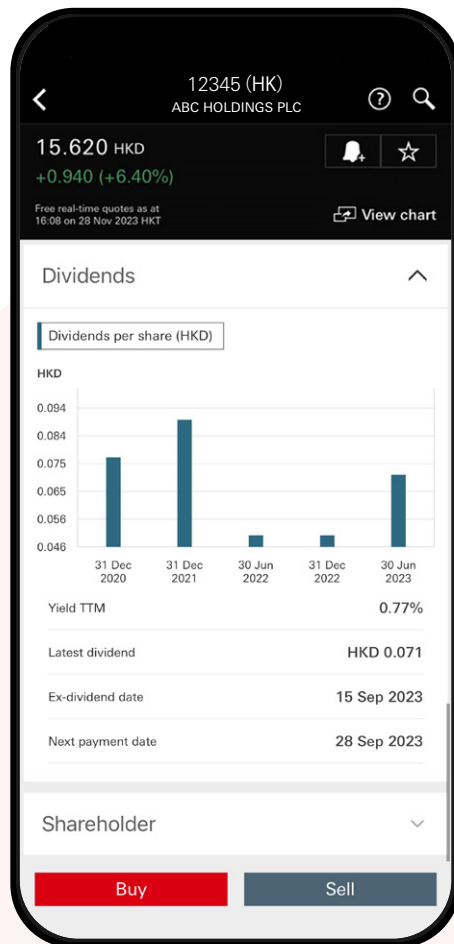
12345 (HK)
ABC HOLDINGS PLC

15.620 HKD
+0.940 (+6.40%)

Free real-time quotes as at 16:08 on 28 Nov 2023 HKT

View chart

Dividends

Dividends per share (HKD)

HKD
0.094
0.084
0.075
0.065
0.056
0.046

31 Dec 2020
31 Dec 2021
30 Jun 2022
31 Dec 2022
30 Jun 2023

| | |
|---|---|
| Yield TTM | 0.77% |
| Latest dividend | HKD 0.071 |
| Ex-dividend date | 15 Sep 2023 |
| Next payment date | 28 Sep 2023 |

Shareholder

Buy
Sell